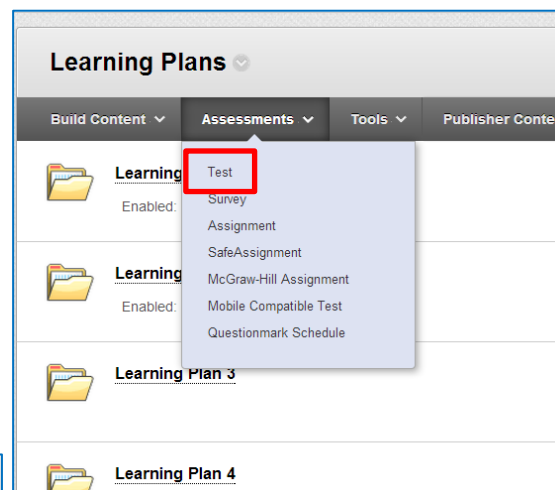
Learning Plans

Build Content
Assessments
Tools
Publisher Conte

Test
Survey
Assignment
SafeAssignment
McGraw-Hill Assignment
Mobile Compatible Test
Questionmark Schedule

Learning
Enabled:

Learning
Enabled:

Learning Plan 3

Learning Plan 4